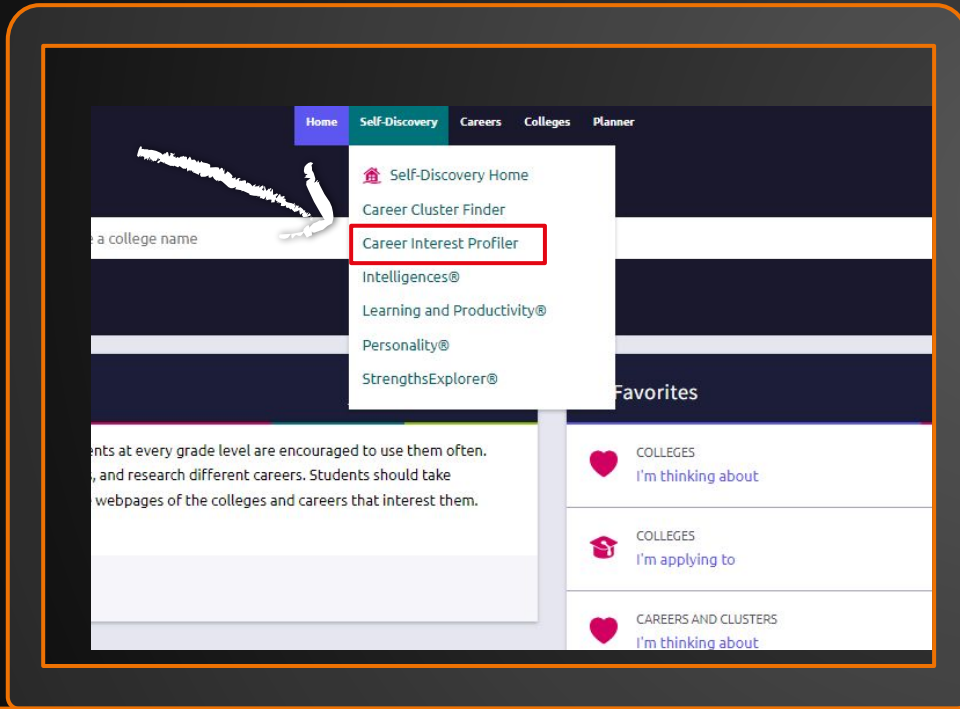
Home Self-Discovery Careers Colleges Planner

Self-Discovery Home
Career Cluster Finder
Career Interest Profiler
Intelligences®
Learning and Productivity®
Personality®
StrengthsExplorer®

e a college name

Favorites

ents at every grade level are encouraged to use them often. , and research different careers. Students should take webpages of the colleges and careers that interest them.

COLLEGES
I'm thinking about

COLLEGES
I'm applying to

CAREERS AND CLUSTERS
I'm thinking about